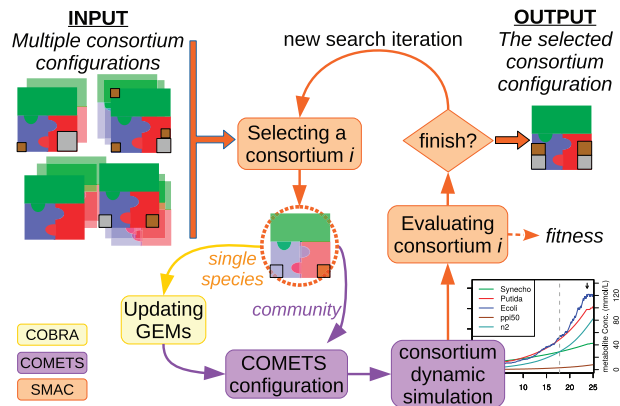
INPUT
Multiple consortium configurations

OUTPUT
The selected consortium configuration

new search iteration

Selecting a consortium $i$

finish?

Evaluating consortium $i$

fitness

single species

community

Updating GEMs

COMETS configuration

consortium dynamic simulation

COBRA

COMETS

SMAC

Synecho
Putida
Ecoli
ppi50
n2

metabolite Conc. (mmol/L)

120
80
40
0

10
15
20
25